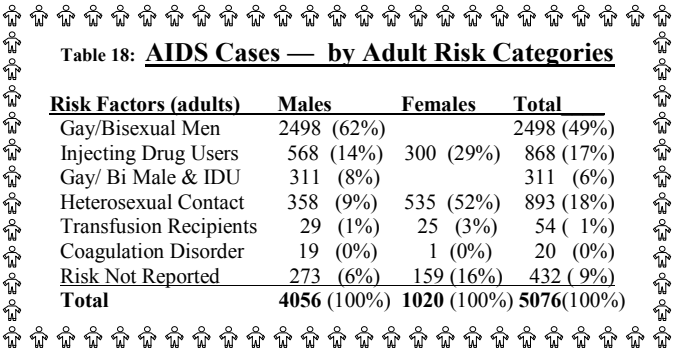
Table 18: AIDS Cases — by Adult Risk Categories

| Risk Factors (adults) | Males | Females | Total |
|---|---|---|---|
| Gay/Bisexual Men | 2498 (62%) | | 2498 (49%) |
| Injecting Drug Users | 568 (14%) | 300 (29%) | 868 (17%) |
| Gay/ Bi Male & IDU | 311 (8%) | | 311 (6%) |
| Heterosexual Contact | 358 (9%) | 535 (52%) | 893 (18%) |
| Transfusion Recipients | 29 (1%) | 25 (3%) | 54 ( 1%) |
| Coagulation Disorder | 19 (0%) | 1 (0%) | 20 (0%) |
| Risk Not Reported | 273 (6%) | 159 (16%) | 432 ( 9%) |
| Total | 4056 (100%) | 1020 (100%) | 5076(100%) |